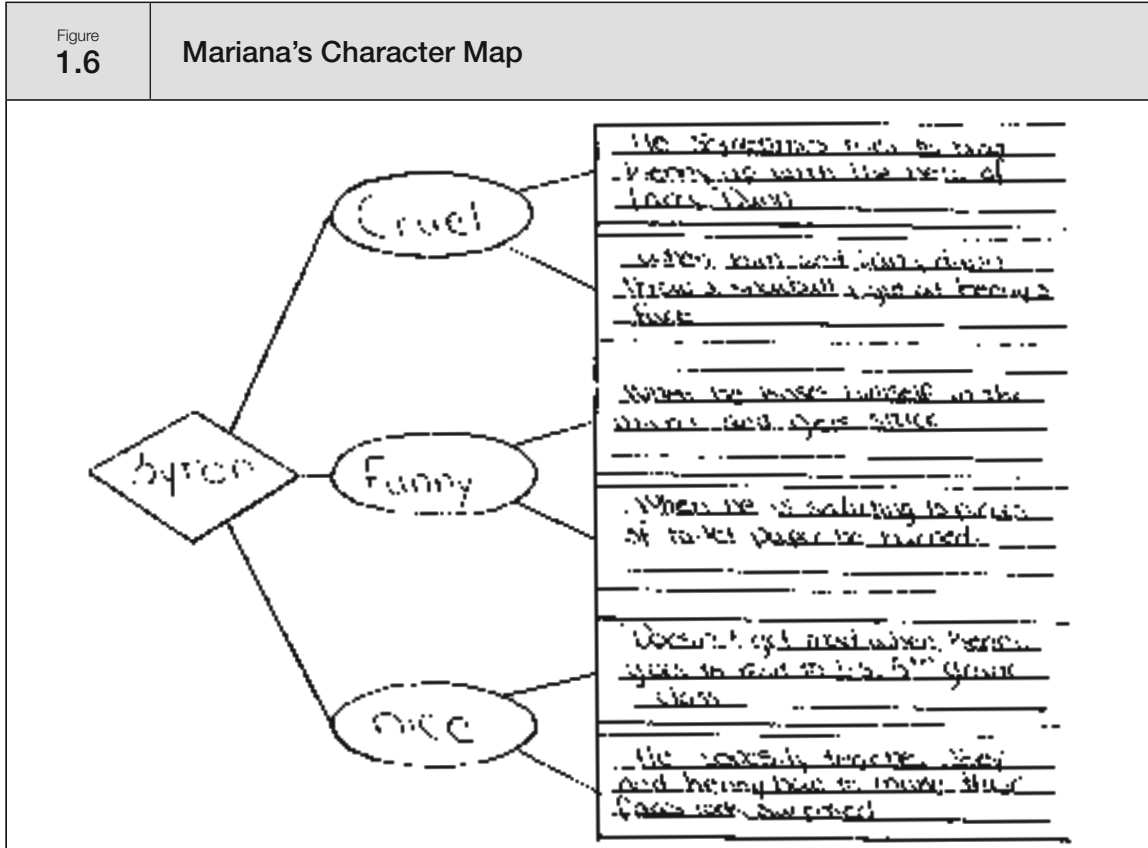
Figure 1.6

Mariana's Character Map

Byron

Cruel

He sometimes tries to bug Kenny and teach the kids of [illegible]

When Kenny and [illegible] Byron threw a snowball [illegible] at Kenny's face

Funny

When he kissed himself in the mirror and got stuck

When he is saluting to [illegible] of toilet paper he burned.

Nice

Doesn't get mad when Kenny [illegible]

He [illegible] and Kenny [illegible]